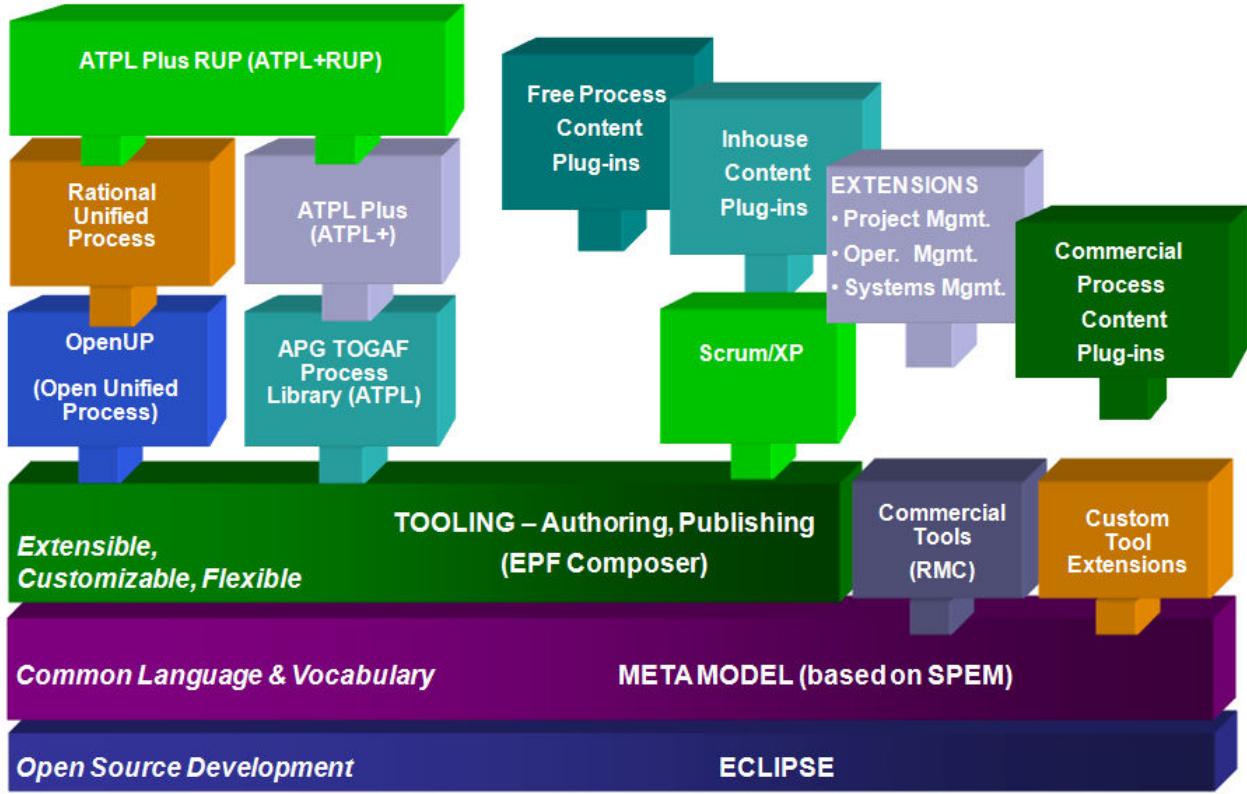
ATPL Plus RUP (ATPL+RUP)

Free Process Content Plug-ins

Inhouse Content Plug-ins

Rational Unified Process

ATPL Plus (ATPL+)

EXTENSIONS
• Project Mgmt.
• Oper. Mgmt.
• Systems Mgmt.

Commercial Process Content Plug-ins

OpenUP

(Open Unified Process)

APG TOGAF Process Library (ATPL)

Scrum/XP

Extensible, Customizable, Flexible

TOOLING – Authoring, Publishing (EPF Composer)

Commercial Tools (RMC)

Custom Tool Extensions

Common Language & Vocabulary

META MODEL (based on SPEM)

Open Source Development

ECLIPSE